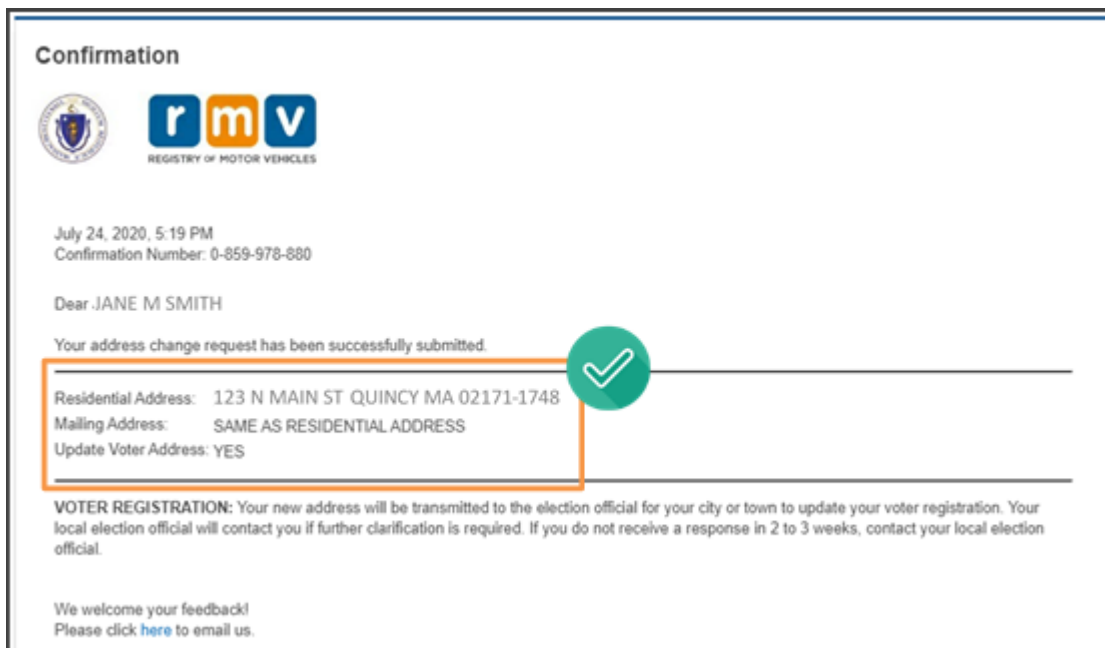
Confirmation

rmv
REGISTRY OF MOTOR VEHICLES

July 24, 2020, 5:19 PM
Confirmation Number: 0-859-978-880

Dear JANE M SMITH

Your address change request has been successfully submitted.

Residential Address: 123 N MAIN ST QUINCY MA 02171-1748
Mailing Address: SAME AS RESIDENTIAL ADDRESS
Update Voter Address: YES

VOTER REGISTRATION: Your new address will be transmitted to the election official for your city or town to update your voter registration. Your local election official will contact you if further clarification is required. If you do not receive a response in 2 to 3 weeks, contact your local election official.

We welcome your feedback!
Please click here to email us.